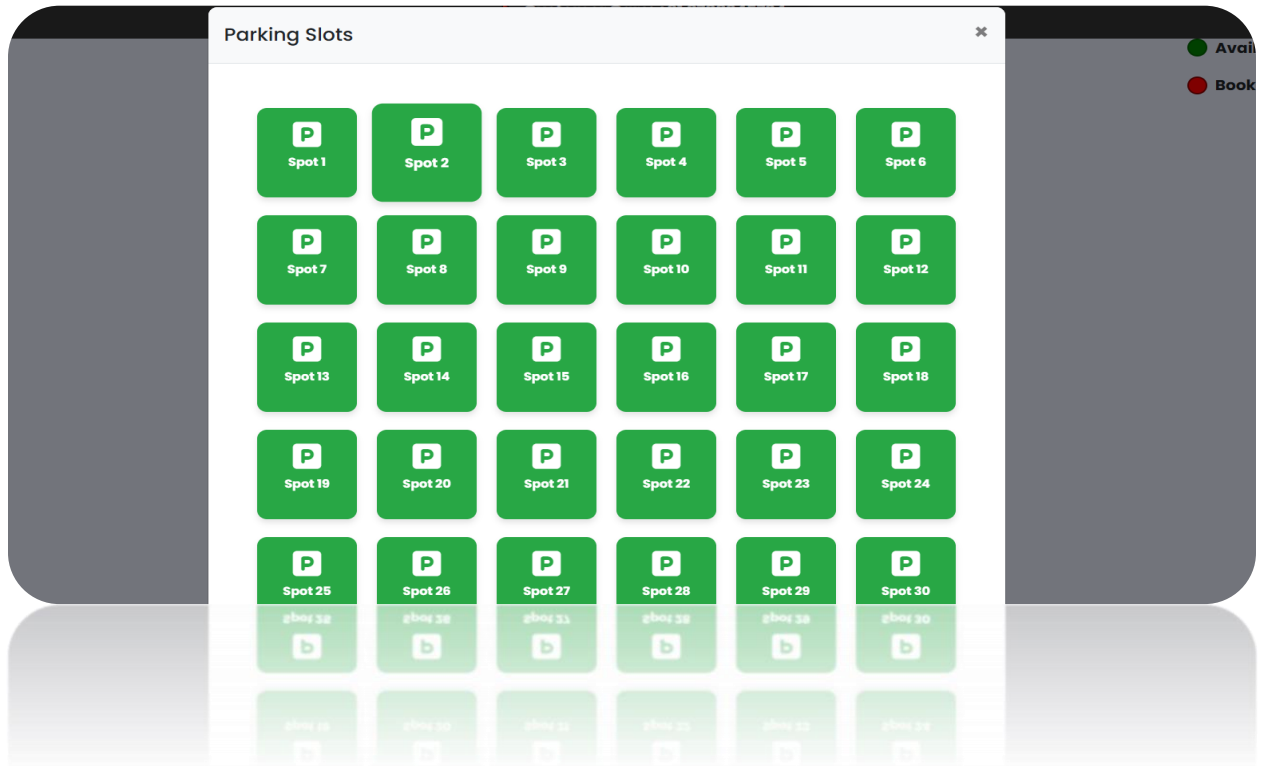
Parking Slots

×

Avai

Book

P Spot 1
P Spot 2
P Spot 3
P Spot 4
P Spot 5
P Spot 6
P Spot 7
P Spot 8
P Spot 9
P Spot 10
P Spot 11
P Spot 12
P Spot 13
P Spot 14
P Spot 15
P Spot 16
P Spot 17
P Spot 18
P Spot 19
P Spot 20
P Spot 21
P Spot 22
P Spot 23
P Spot 24
P Spot 25
P Spot 26
P Spot 27
P Spot 28
P Spot 29
P Spot 30